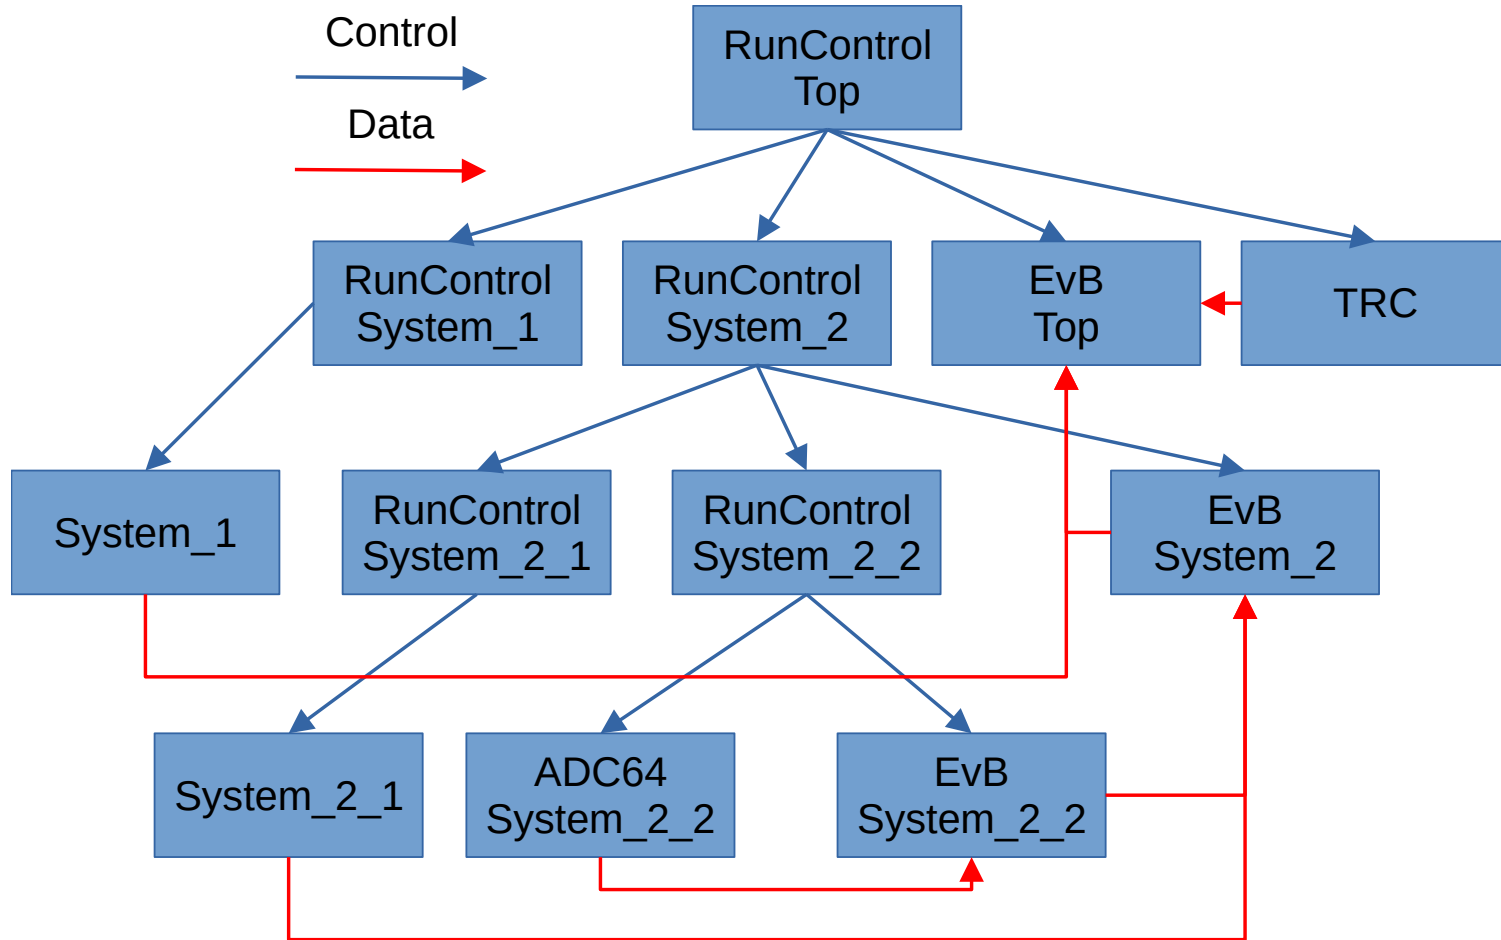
Control

Data

RunControl
Top

RunControl
System_1

RunControl
System_2

EvB
Top

TRC

System_1

RunControl
System_2_1

RunControl
System_2_2

EvB
System_2

System_2_1

ADC64
System_2_2

EvB
System_2_2